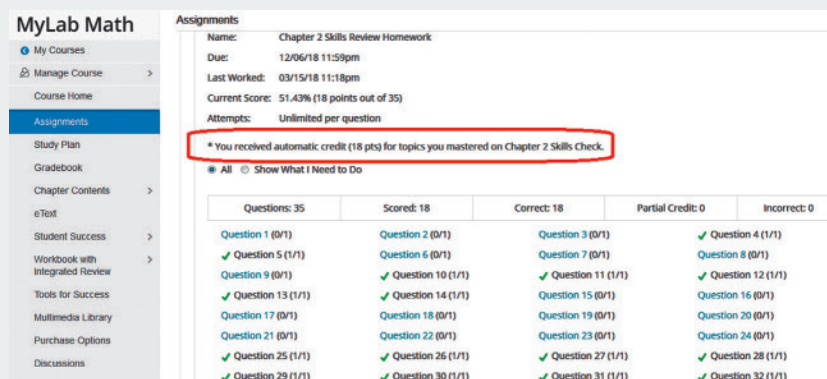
MyLab Math

My Courses
Manage Course
Course Home
Assignments
Study Plan
Gradebook
Chapter Contents
eText
Student Success
Workbook with Integrated Review
Tools for Success
Multimedia Library
Purchase Options
Discussions

Assignments

Name: Chapter 2 Skills Review Homework
Due: 12/06/18 11:59pm
Last Worked: 03/15/18 11:18pm
Current Score: 51.43% (18 points out of 35)
Attempts: Unlimited per question

* You received automatic credit (18 pts) for topics you mastered on Chapter 2 Skills Check.

All  Show What I Need to Do

| Questions: 35 | Scored: 18 | Correct: 18 | Partial Credit: 0 | Incorrect: 0 |
|---|---|---|---|---|

| | | | |
|---|---|---|---|
| Question 1 (0/1) | Question 2 (0/1) | Question 3 (0/1) | ✓ Question 4 (1/1) |
| ✓ Question 5 (1/1) | Question 6 (0/1) | Question 7 (0/1) | Question 8 (0/1) |
| Question 9 (0/1) | ✓ Question 10 (1/1) | ✓ Question 11 (1/1) | ✓ Question 12 (1/1) |
| ✓ Question 13 (1/1) | ✓ Question 14 (1/1) | Question 15 (0/1) | Question 16 (0/1) |
| Question 17 (0/1) | Question 18 (0/1) | Question 19 (0/1) | Question 20 (0/1) |
| Question 21 (0/1) | Question 22 (0/1) | Question 23 (0/1) | Question 24 (0/1) |
| ✓ Question 25 (1/1) | ✓ Question 26 (1/1) | ✓ Question 27 (1/1) | ✓ Question 28 (1/1) |
| ✓ Question 29 (1/1) | ✓ Question 30 (1/1) | ✓ Question 31 (1/1) | ✓ Question 32 (1/1) |